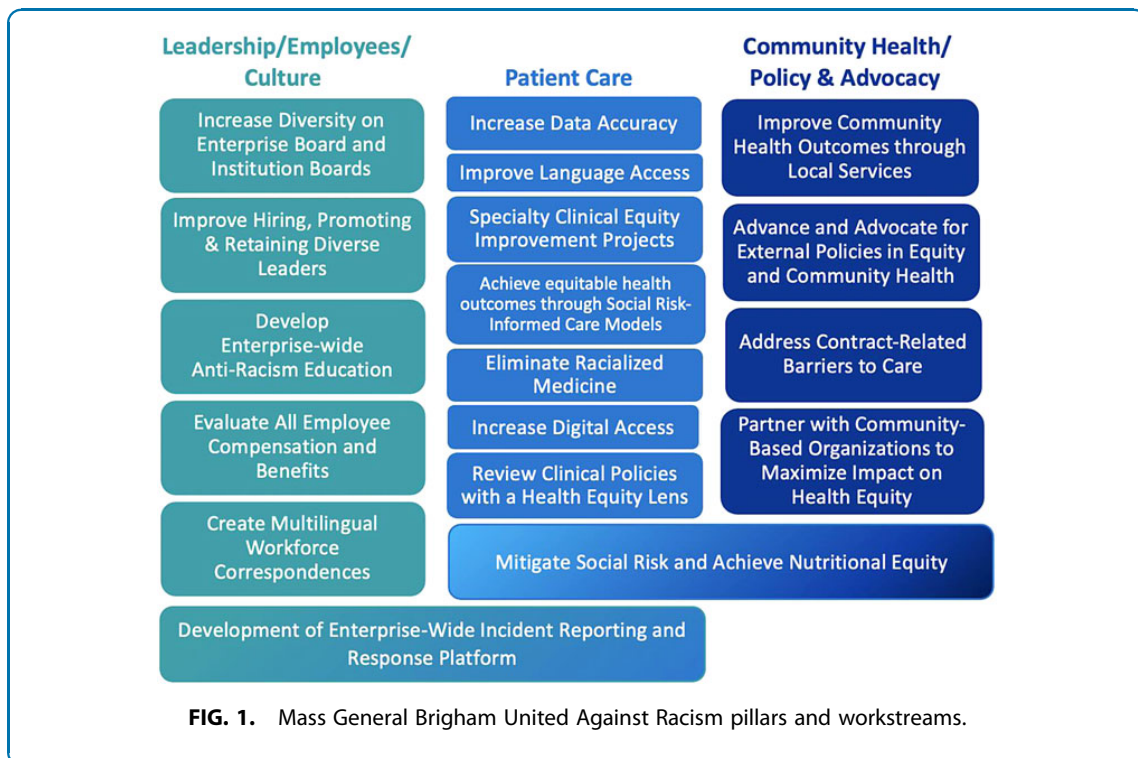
Leadership/Employees/ Culture

Increase Diversity on Enterprise Board and Institution Boards

Improve Hiring, Promoting & Retaining Diverse Leaders

Develop Enterprise-wide Anti-Racism Education

Evaluate All Employee Compensation and Benefits

Create Multilingual Workforce Correspondences

Patient Care

Increase Data Accuracy

Improve Language Access

Specialty Clinical Equity Improvement Projects

Achieve equitable health outcomes through Social Risk-Informed Care Models

Eliminate Racialized Medicine

Increase Digital Access

Review Clinical Policies with a Health Equity Lens

Community Health/ Policy & Advocacy

Improve Community Health Outcomes through Local Services

Advance and Advocate for External Policies in Equity and Community Health

Address Contract-Related Barriers to Care

Partner with Community-Based Organizations to Maximize Impact on Health Equity

Mitigate Social Risk and Achieve Nutritional Equity

Development of Enterprise-Wide Incident Reporting and Response Platform

FIG. 1. Mass General Brigham United Against Racism pillars and workstreams.